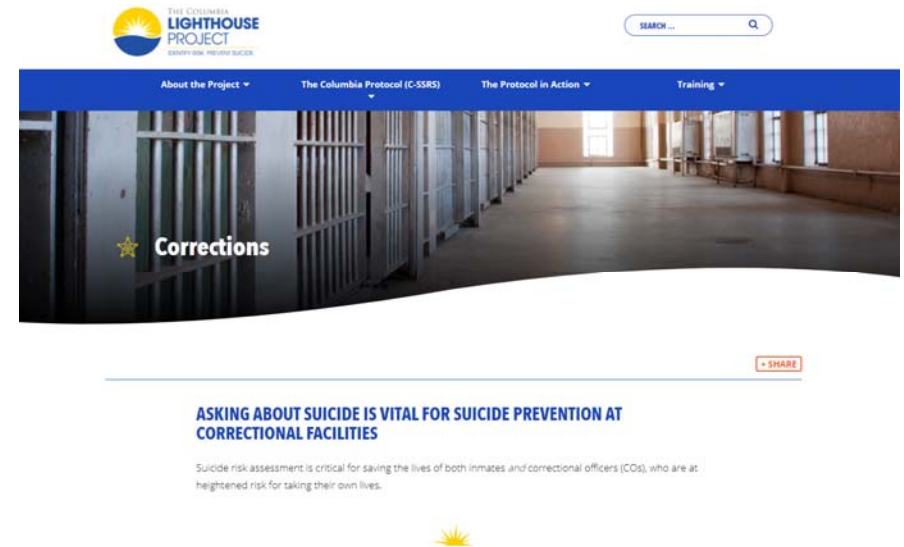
THE COLUMBIA
LIGHTHOUSE
PROJECT
IDENTIFY RISK. PREVENT SUICIDE.

SEARCH ...

About the Project
The Columbia Protocol (C-SSRS)
The Protocol in Action
Training

Corrections

+ SHARE

ASKING ABOUT SUICIDE IS VITAL FOR SUICIDE PREVENTION AT CORRECTIONAL FACILITIES

Suicide risk assessment is critical for saving the lives of both inmates *and* correctional officers (COs), who are at heightened risk for taking their own lives.